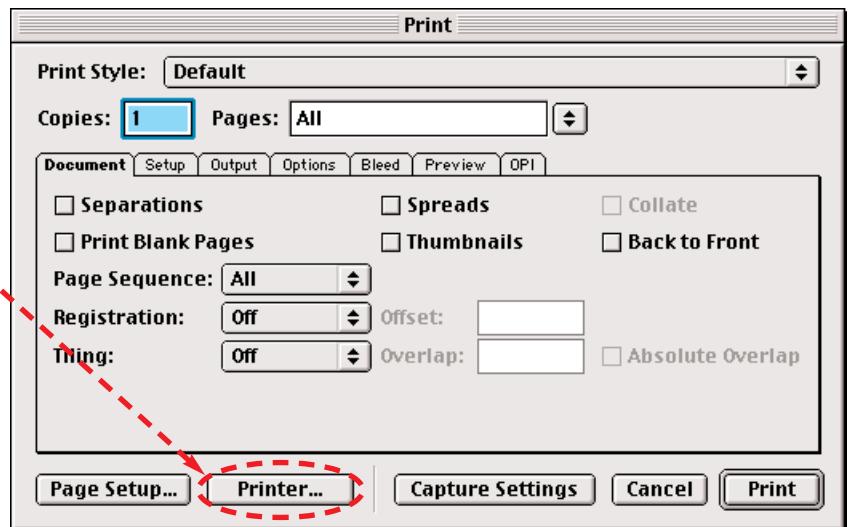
Print

Print Style: Default

Copies: 1 Pages: All

Document | Setup | Output | Options | Bleed | Preview | OPI

Separations
Spreads
Collate
Print Blank Pages
Thumbnails
Back to Front

Page Sequence: All
Registration: Off Offset:
Tiling: Off Overlap: Absolute Overlap

Page Setup... Printer... Capture Settings Cancel Print